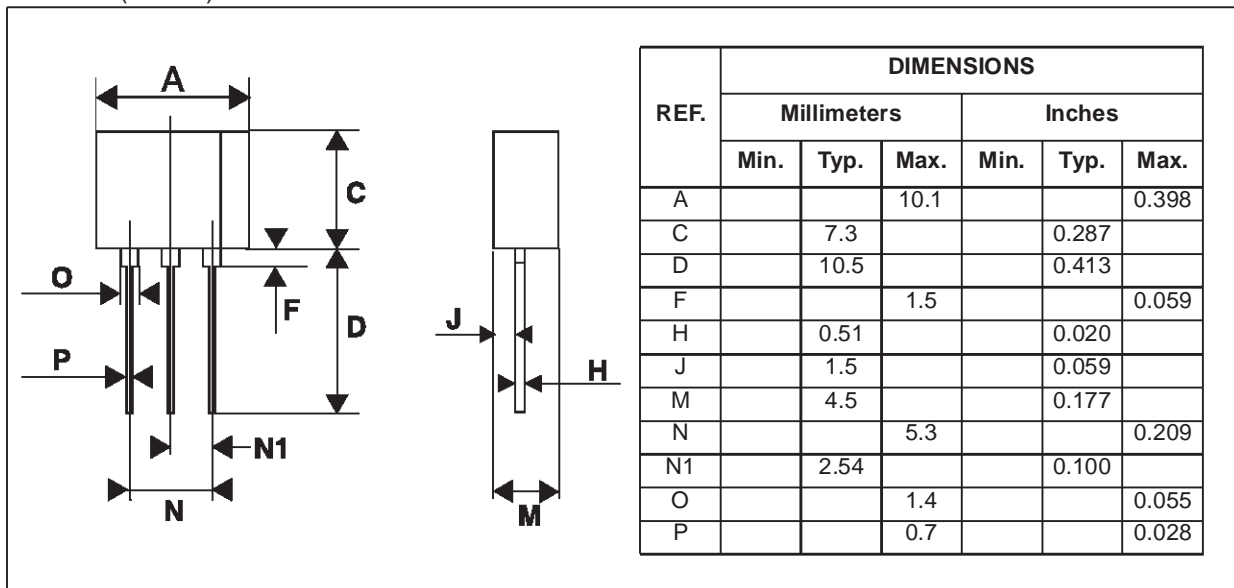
A

C

O

F

D

P

J

H

N1

N

M

<table>
<tr><th rowspan="3">REF.</th><th colspan="6">DIMENSIONS</th></tr>
<tr><th colspan="3">Millimeters</th><th colspan="3">Inches</th></tr>
<tr><th>Min.</th><th>Typ.</th><th>Max.</th><th>Min.</th><th>Typ.</th><th>Max.</th></tr>
<tr><td>A</td><td></td><td></td><td>10.1</td><td></td><td></td><td>0.398</td></tr>
<tr><td>C</td><td></td><td>7.3</td><td></td><td></td><td>0.287</td><td></td></tr>
<tr><td>D</td><td></td><td>10.5</td><td></td><td></td><td>0.413</td><td></td></tr>
<tr><td>F</td><td></td><td></td><td>1.5</td><td></td><td></td><td>0.059</td></tr>
<tr><td>H</td><td></td><td>0.51</td><td></td><td></td><td>0.020</td><td></td></tr>
<tr><td>J</td><td></td><td>1.5</td><td></td><td></td><td>0.059</td><td></td></tr>
<tr><td>M</td><td></td><td>4.5</td><td></td><td></td><td>0.177</td><td></td></tr>
<tr><td>N</td><td></td><td></td><td>5.3</td><td></td><td></td><td>0.209</td></tr>
<tr><td>N1</td><td></td><td>2.54</td><td></td><td></td><td>0.100</td><td></td></tr>
<tr><td>O</td><td></td><td></td><td>1.4</td><td></td><td></td><td>0.055</td></tr>
<tr><td>P</td><td></td><td></td><td>0.7</td><td></td><td></td><td>0.028</td></tr>
</table>